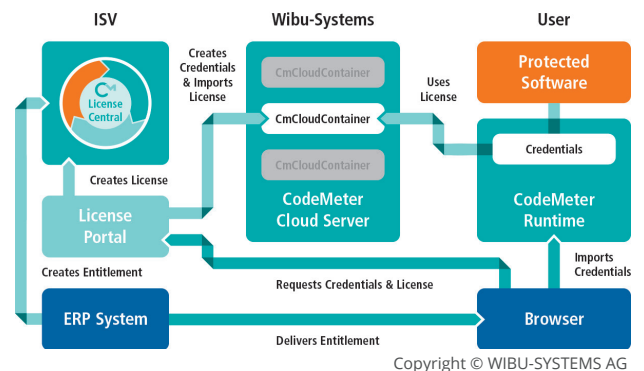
ISV

Wibu-Systems

User

License Central

Creates Credentials & Imports License

CmCloudContainer

CmCloudContainer

CmCloudContainer

Uses License

Protected Software

Credentials

Creates License

License Portal

CodeMeter Cloud Server

CodeMeter Runtime

Creates Entitlement

Requests Credentials & License

Imports Credentials

ERP System

Browser

Delivers Entitlement

Copyright © WIBU-SYSTEMS AG